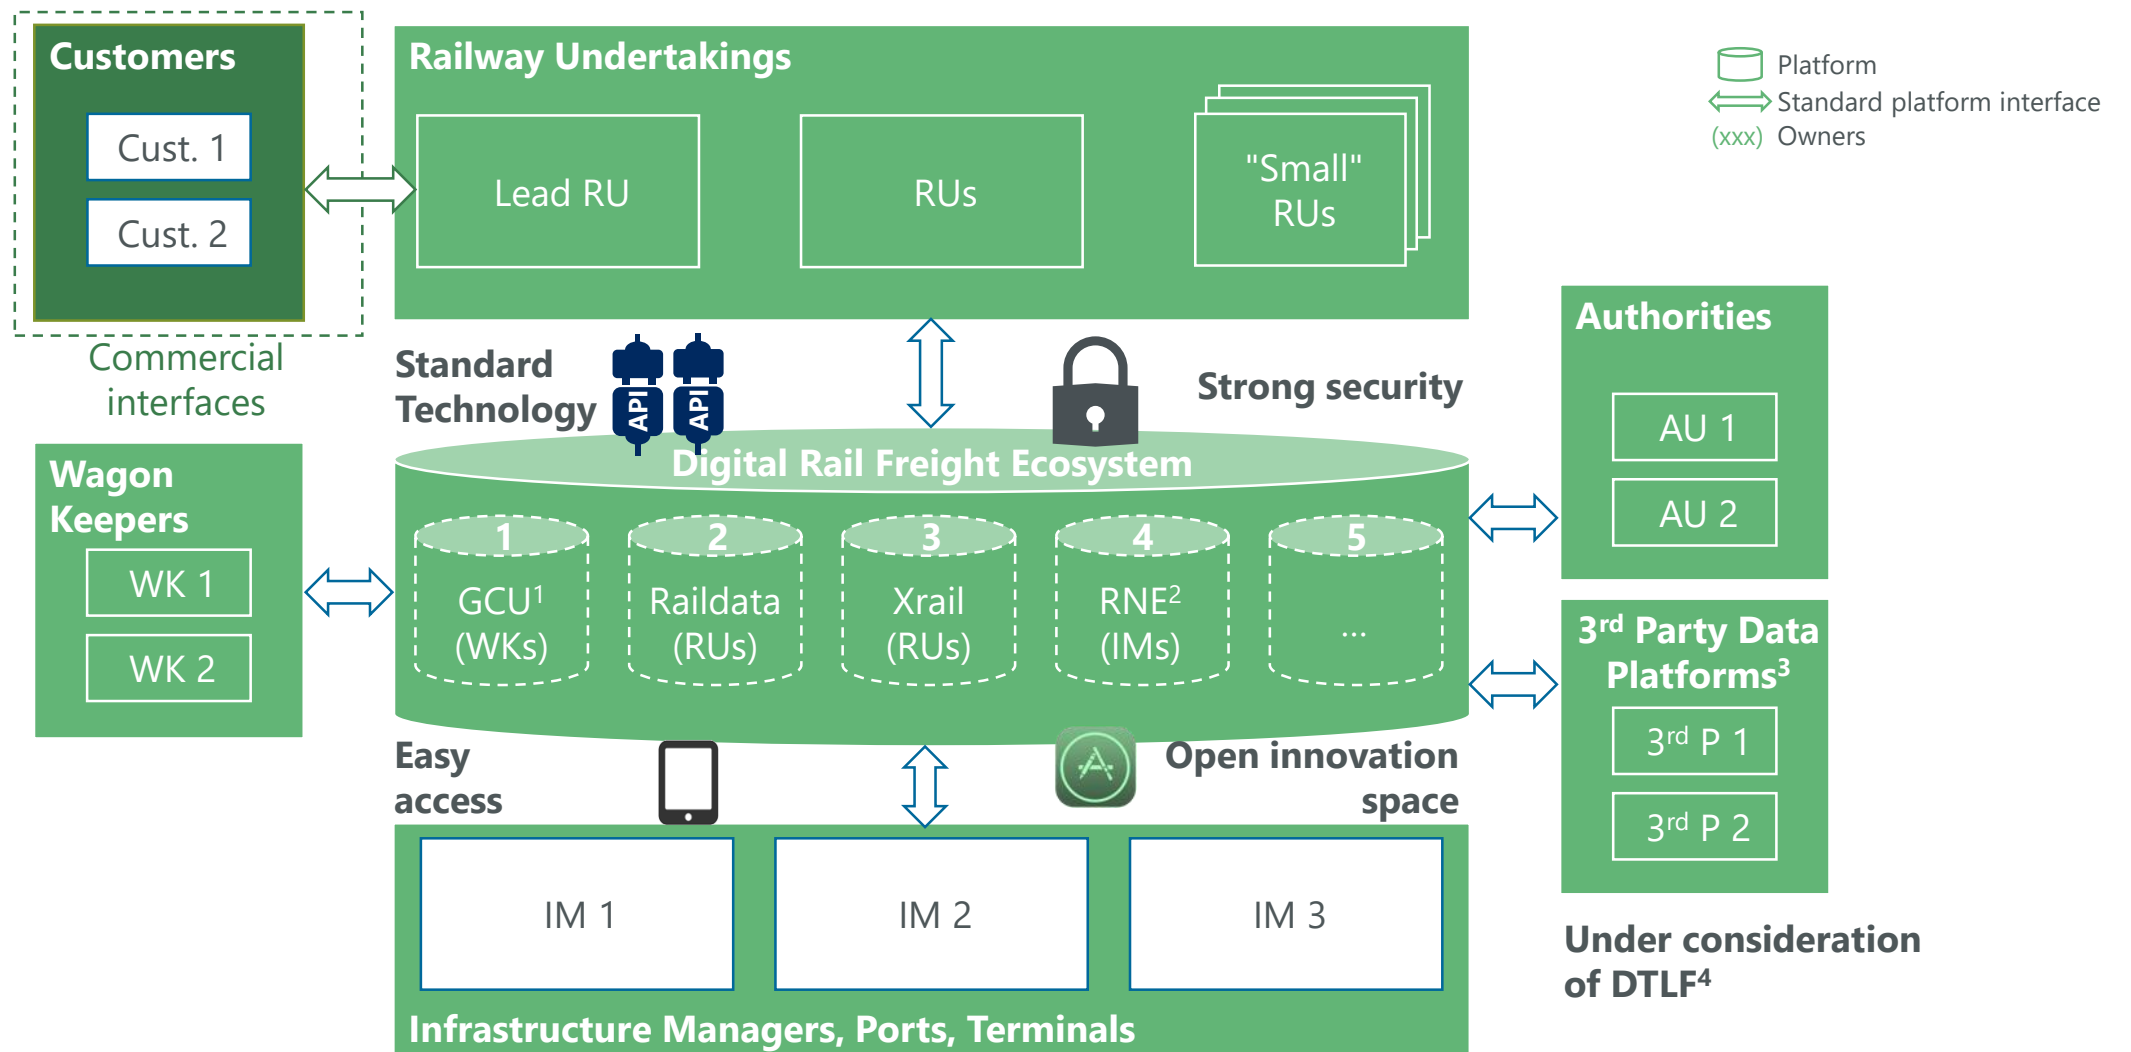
Customers

Cust. 1

Cust. 2

Commercial interfaces

Railway Undertakings

Lead RU

RUs

"Small" RUs

Platform
Standard platform interface
(xxx) Owners

Authorities

AU 1

AU 2

Standard Technology

API API

Strong security

Digital Rail Freight Ecosystem

Wagon Keepers

WK 1

WK 2

1 GCU$^1$ (WKs)

2 Raildata (RUs)

3 Xrail (RUs)

4 RNE$^2$ (IMs)

5 ...

3$^{rd}$ Party Data Platforms$^3$

3$^{rd}$ P 1

3$^{rd}$ P 2

Easy access

Open innovation space

IM 1

IM 2

IM 3

Infrastructure Managers, Ports, Terminals

Under consideration of DTLF$^4$